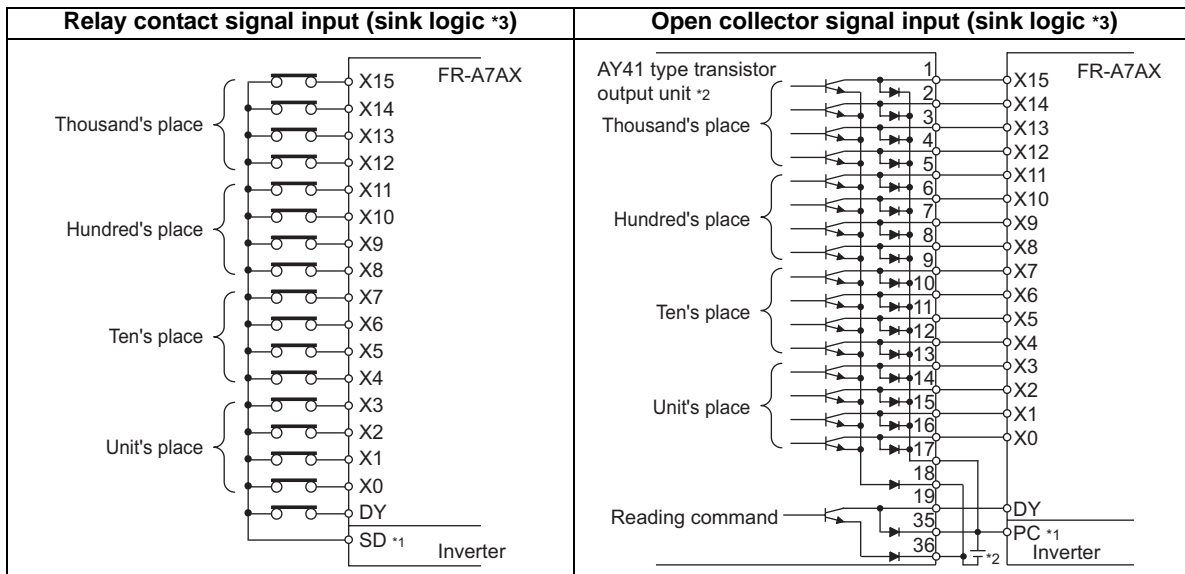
| Relay contact signal input (sink logic *3) | Open collector signal input (sink logic *3) |
|---|---|
| FR-A7AX<br>Thousand's place: X15, X14, X13, X12<br>Hundred's place: X11, X10, X9, X8<br>Ten's place: X7, X6, X5, X4<br>Unit's place: X3, X2, X1, X0<br>DY<br>SD *1<br>Inverter | AY41 type transistor output unit *2<br>FR-A7AX<br>Thousand's place: 1 X15, 2 X14, 3 X13, 4 X12<br>Hundred's place: 5 X11, 6 X10, 7 X9, 8 X8<br>Ten's place: 9 X7, 10 X6, 11 X5, 12 X4<br>Unit's place: 13 X3, 14 X2, 15 X1, 16 X0<br>17<br>18<br>19 DY<br>Reading command 35 PC *1<br>36 *2<br>Inverter |